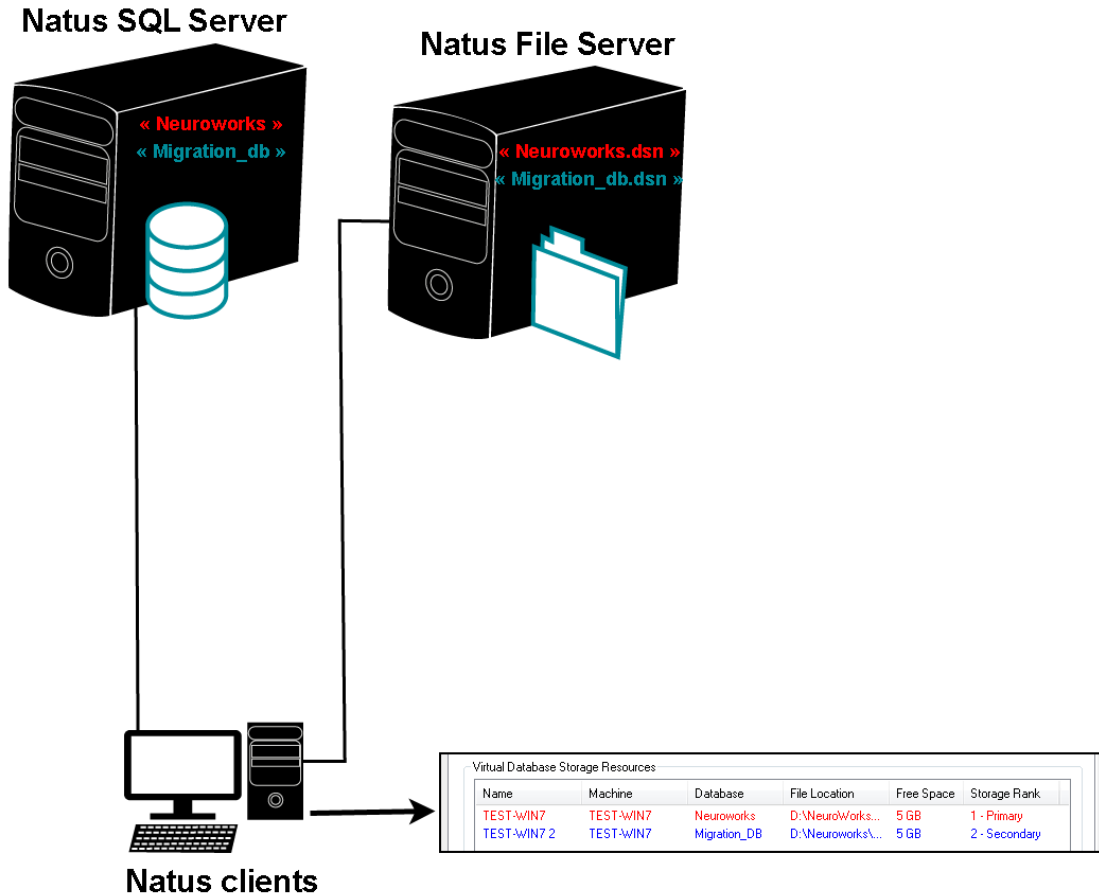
Natus SQL Server

« Neuroworks »
« Migration_db »

Natus File Server

« Neuroworks.dsn »
« Migration_db.dsn »

Natus clients

Virtual Database Storage Resources

| Name | Machine | Database | File Location | Free Space | Storage Rank |
|---|---|---|---|---|---|
| TEST-WIN7 | TEST-WIN7 | Neuroworks | D:\NeuroWorks... | 5 GB | 1 - Primary |
| TEST-WIN7 2 | TEST-WIN7 | Migration_DB | D:\Neuroworks\... | 5 GB | 2 - Secondary |